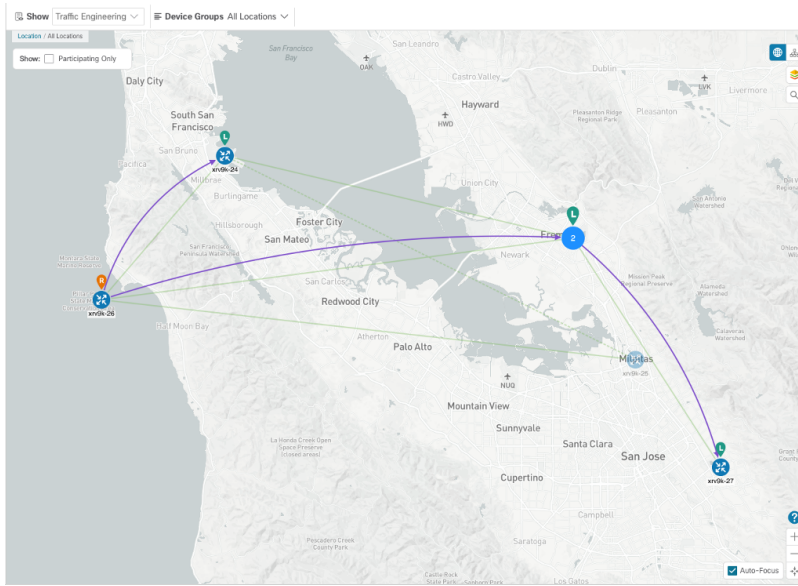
Show Traffic Engineering
Device Groups All Locations
Location / All Locations
Show: Participating Only

San Francisco Bay
San Leandro
OAK
Castro Valley
Dublin
LVK
Livermore
Daly City
Hayward
Pleasanton Ridge Regional Park
Pleasanton
HWD
South San Francisco
San Bruno
xrv9k-24
Pacifica
Millbrae
Union City
Burlingame
Hillsborough
Foster City
San Mateo
Fremont
2
San Francisco Peninsula Watershed
Newark
San Carlos
Redwood City
Mission Peak Regional Preserve
Alameda Watershed
xrv9k-26
Half Moon Bay
Atherton
Palo Alto
Milpitas
xrv9k-25
Calaveras Watershed
NUQ
Mountain View
Sunnyvale
Santa Clara
La Honda Creek Open Space Preserve
San Jose
Cupertino
xrv9k-27
Campbell
Saratoga
Pescadero Creek County Park
Los Gatos
Auto-Focus